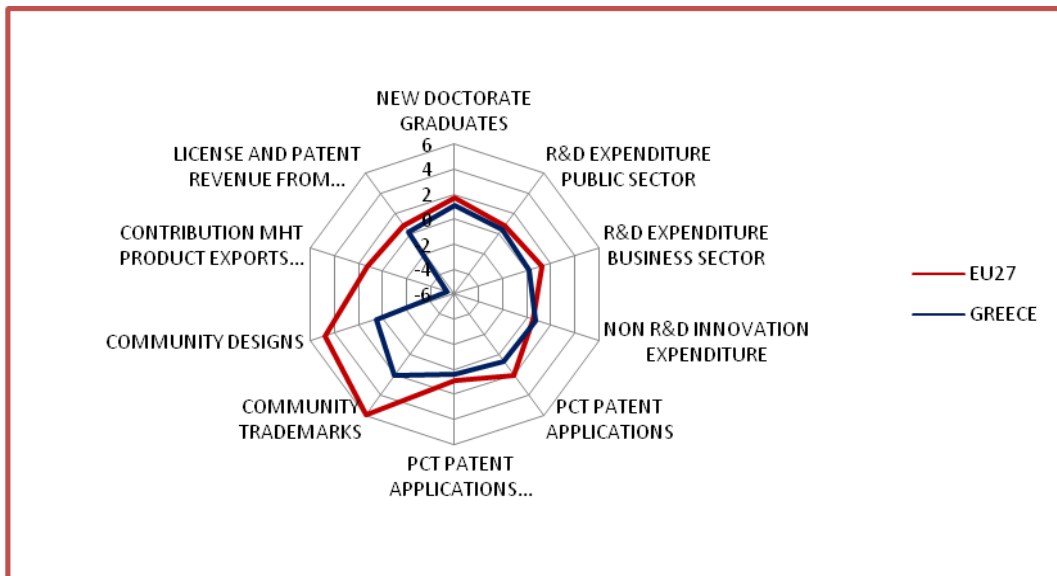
NEW DOCTORATE GRADUATES

R&D EXPENDITURE PUBLIC SECTOR

R&D EXPENDITURE BUSINESS SECTOR

NON R&D INNOVATION EXPENDITURE

PCT PATENT APPLICATIONS

PCT PATENT APPLICATIONS...

COMMUNITY TRADEMARKS

COMMUNITY DESIGNS

CONTRIBUTION MHT PRODUCT EXPORTS...

LICENSE AND PATENT REVENUE FROM...

6
4
2
0
-2
-4
-6

EU27
GREECE